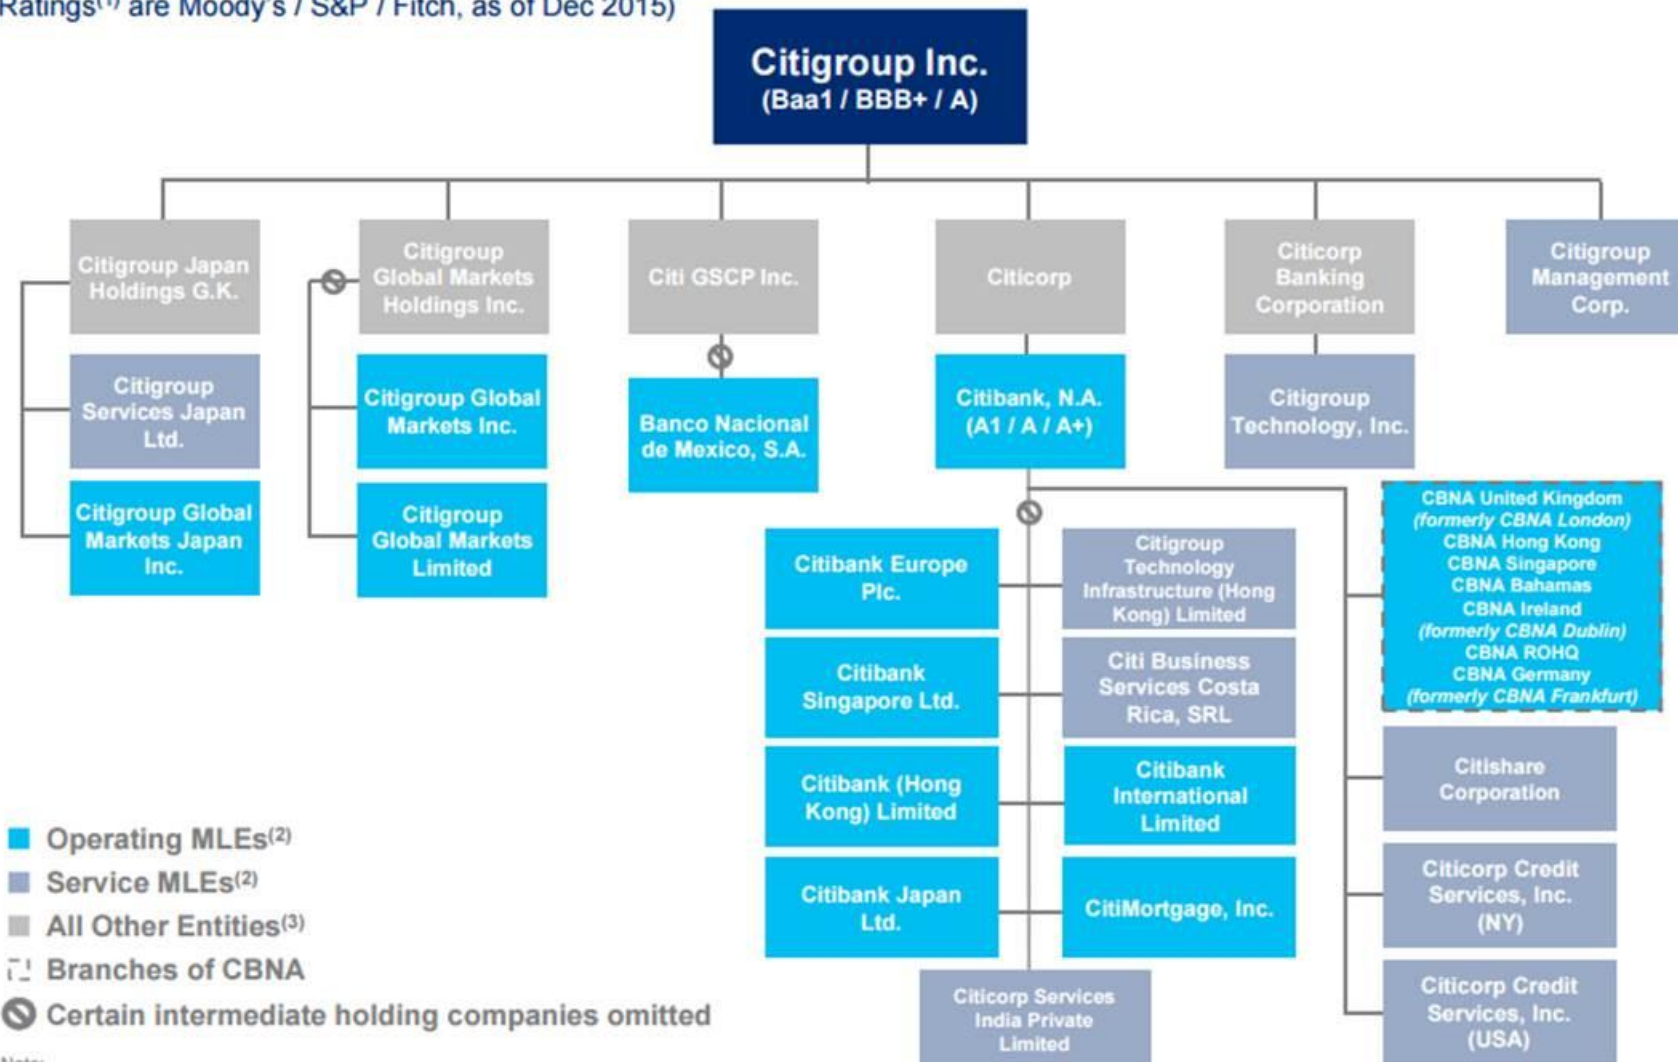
Ratings$^{(1)}$ are Moody's / S&P / Fitch, as of Dec 2015)

Citigroup Inc.
(Baa1 / BBB+ / A)

Citigroup Japan Holdings G.K.

Citigroup Services Japan Ltd.

Citigroup Global Markets Japan Inc.

Citigroup Global Markets Holdings Inc.

Citigroup Global Markets Inc.

Citigroup Global Markets Limited

Citi GSCP Inc.

Banco Nacional de Mexico, S.A.

Citicorp

Citibank, N.A.
(A1 / A / A+)

Citicorp Banking Corporation

Citigroup Technology, Inc.

Citigroup Management Corp.

Citibank Europe Plc.

Citibank Singapore Ltd.

Citibank (Hong Kong) Limited

Citibank Japan Ltd.

Citigroup Technology Infrastructure (Hong Kong) Limited

Citi Business Services Costa Rica, SRL

Citibank International Limited

CitiMortgage, Inc.

Citicorp Services India Private Limited

CBNA United Kingdom
(formerly CBNA London)
CBNA Hong Kong
CBNA Singapore
CBNA Bahamas
CBNA Ireland
(formerly CBNA Dublin)
CBNA ROHQ
CBNA Germany
(formerly CBNA Frankfurt)

Citishare Corporation

Citicorp Credit Services, Inc. (NY)

Citicorp Credit Services, Inc. (USA)

Operating MLEs$^{(2)}$
Service MLEs$^{(2)}$
All Other Entities$^{(3)}$
Branches of CBNA
Certain intermediate holding companies omitted

Note: